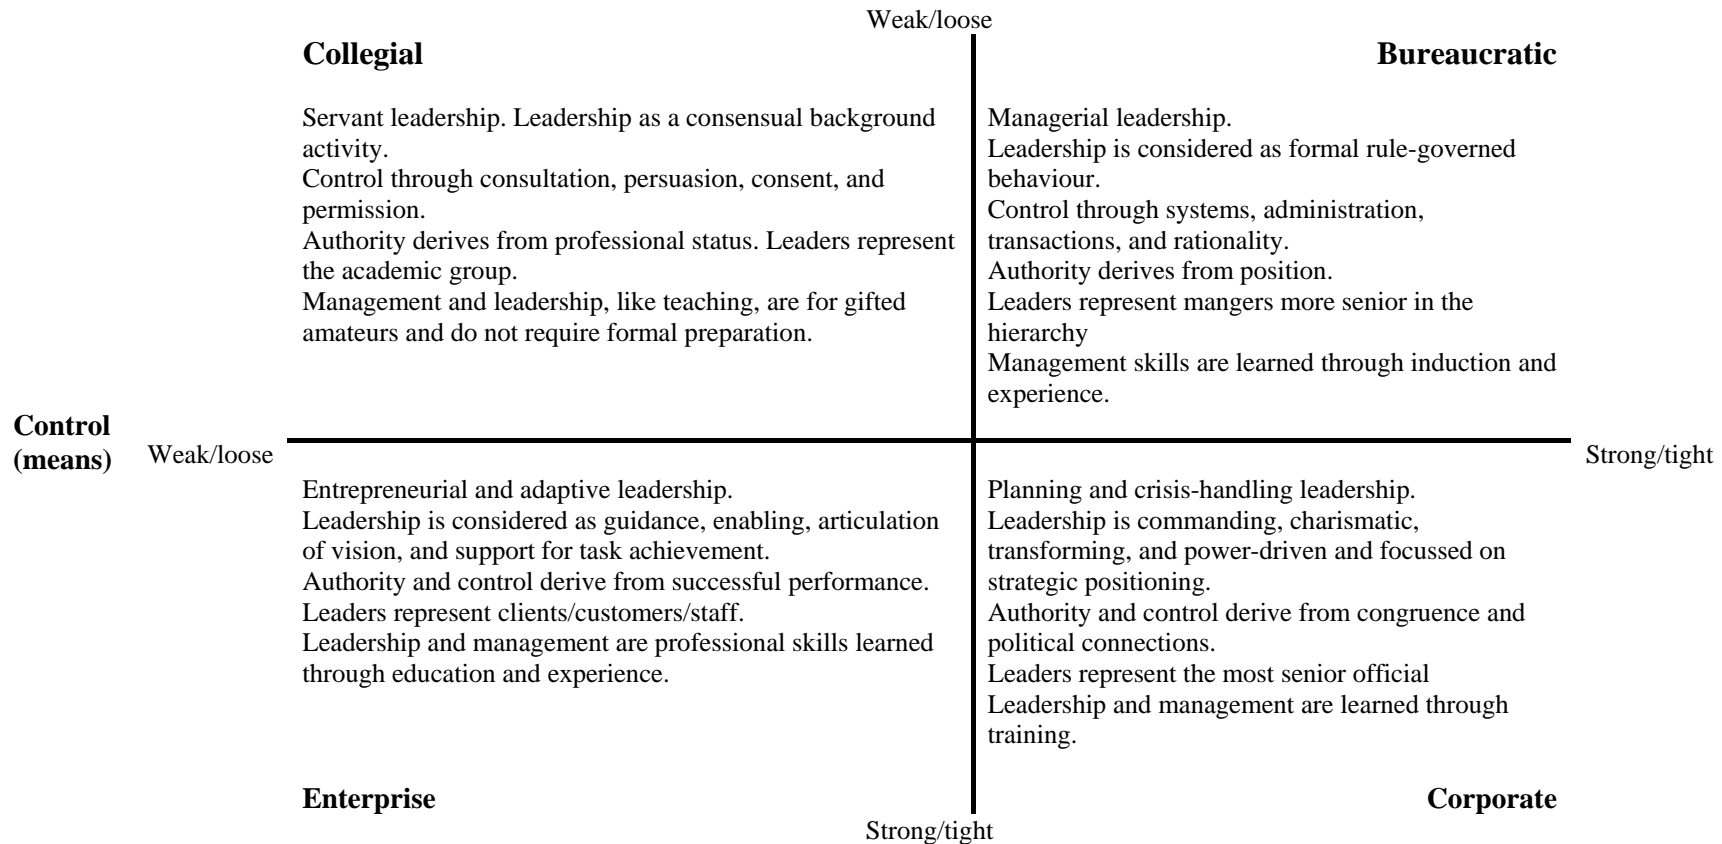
Weak/loose

**Collegial**

Servant leadership. Leadership as a consensual background activity.
Control through consultation, persuasion, consent, and permission.
Authority derives from professional status. Leaders represent the academic group.
Management and leadership, like teaching, are for gifted amateurs and do not require formal preparation.

**Bureaucratic**

Managerial leadership.
Leadership is considered as formal rule-governed behaviour.
Control through systems, administration, transactions, and rationality.
Authority derives from position.
Leaders represent mangers more senior in the hierarchy
Management skills are learned through induction and experience.

**Control (means)** Weak/loose

Strong/tight

Entrepreneurial and adaptive leadership.
Leadership is considered as guidance, enabling, articulation of vision, and support for task achievement.
Authority and control derive from successful performance.
Leaders represent clients/customers/staff.
Leadership and management are professional skills learned through education and experience.

**Enterprise**

Planning and crisis-handling leadership.
Leadership is commanding, charismatic, transforming, and power-driven and focussed on strategic positioning.
Authority and control derive from congruence and political connections.
Leaders represent the most senior official
Leadership and management are learned through training.

**Corporate**

Strong/tight